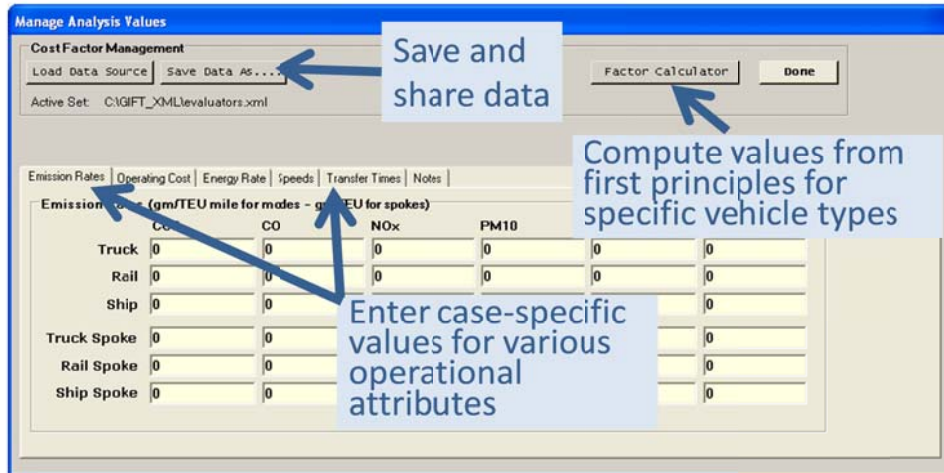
Manage Analysis Values

Cost Factor Management

Load Data Source | Save Data As...

Save and share data

Factor Calculator

Done

Active Set: C:\GIFT_XML\evaluators.xml

Compute values from first principles for specific vehicle types

Emission Rates | Operating Cost | Energy Rate | Speeds | Transfer Times | Notes

Emission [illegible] (gm/TEU mile for modes - g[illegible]EU for spokes)

| | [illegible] | CO | NOx | PM10 | | |
|---|---|---|---|---|---|---|
| Truck | 0 | 0 | 0 | 0 | 0 | 0 |
| Rail | 0 | 0 | 0 | 0 | 0 | 0 |
| Ship | 0 | 0 | | | | 0 |
| Truck Spoke | 0 | 0 | | | | 0 |
| Rail Spoke | 0 | 0 | | | | 0 |
| Ship Spoke | 0 | 0 | | | | 0 |

Enter case-specific values for various operational attributes